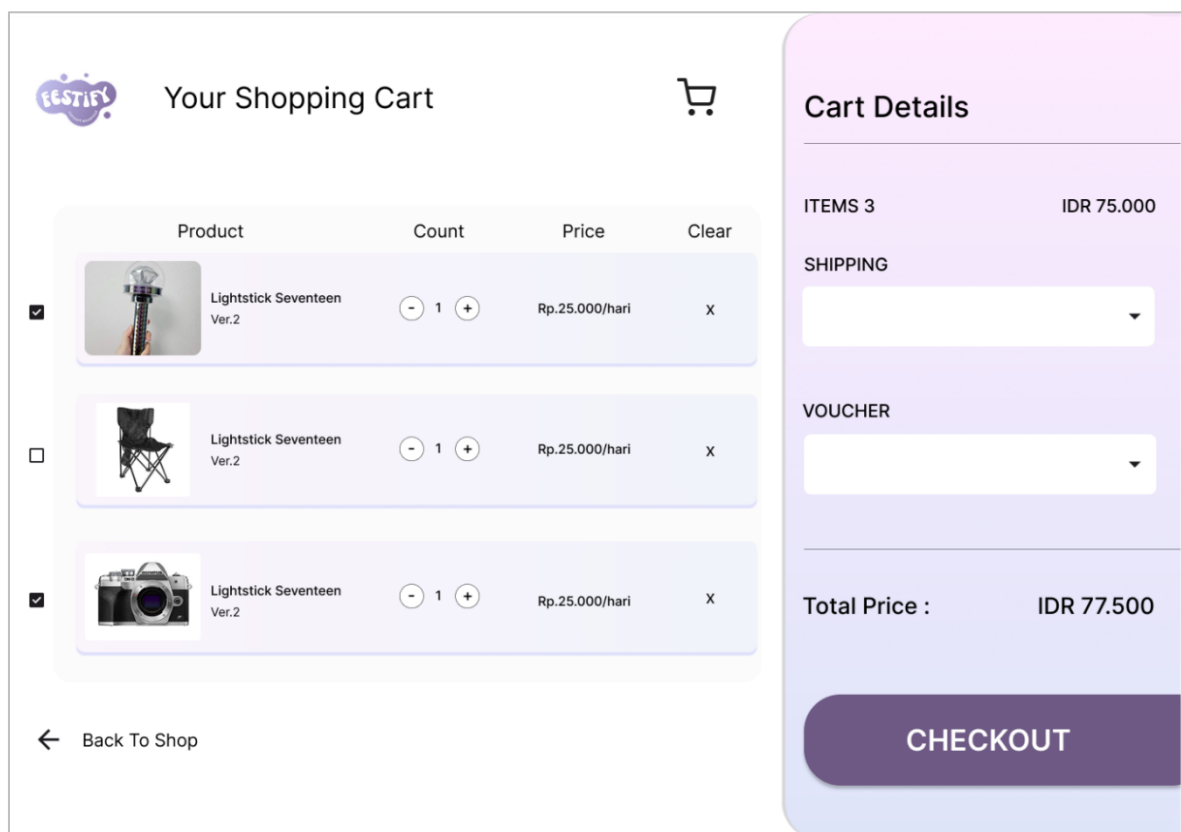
FESTIFY

Your Shopping Cart

| Product | Count | Price | Clear |
|---|---|---|---|
| Lightstick Seventeen Ver.2 | - 1 + | Rp.25.000/hari | x |
| Lightstick Seventeen Ver.2 | - 1 + | Rp.25.000/hari | x |
| Lightstick Seventeen Ver.2 | - 1 + | Rp.25.000/hari | x |

Back To Shop

Cart Details

ITEMS 3 IDR 75.000

SHIPPING

VOUCHER

Total Price : IDR 77.500

CHECKOUT